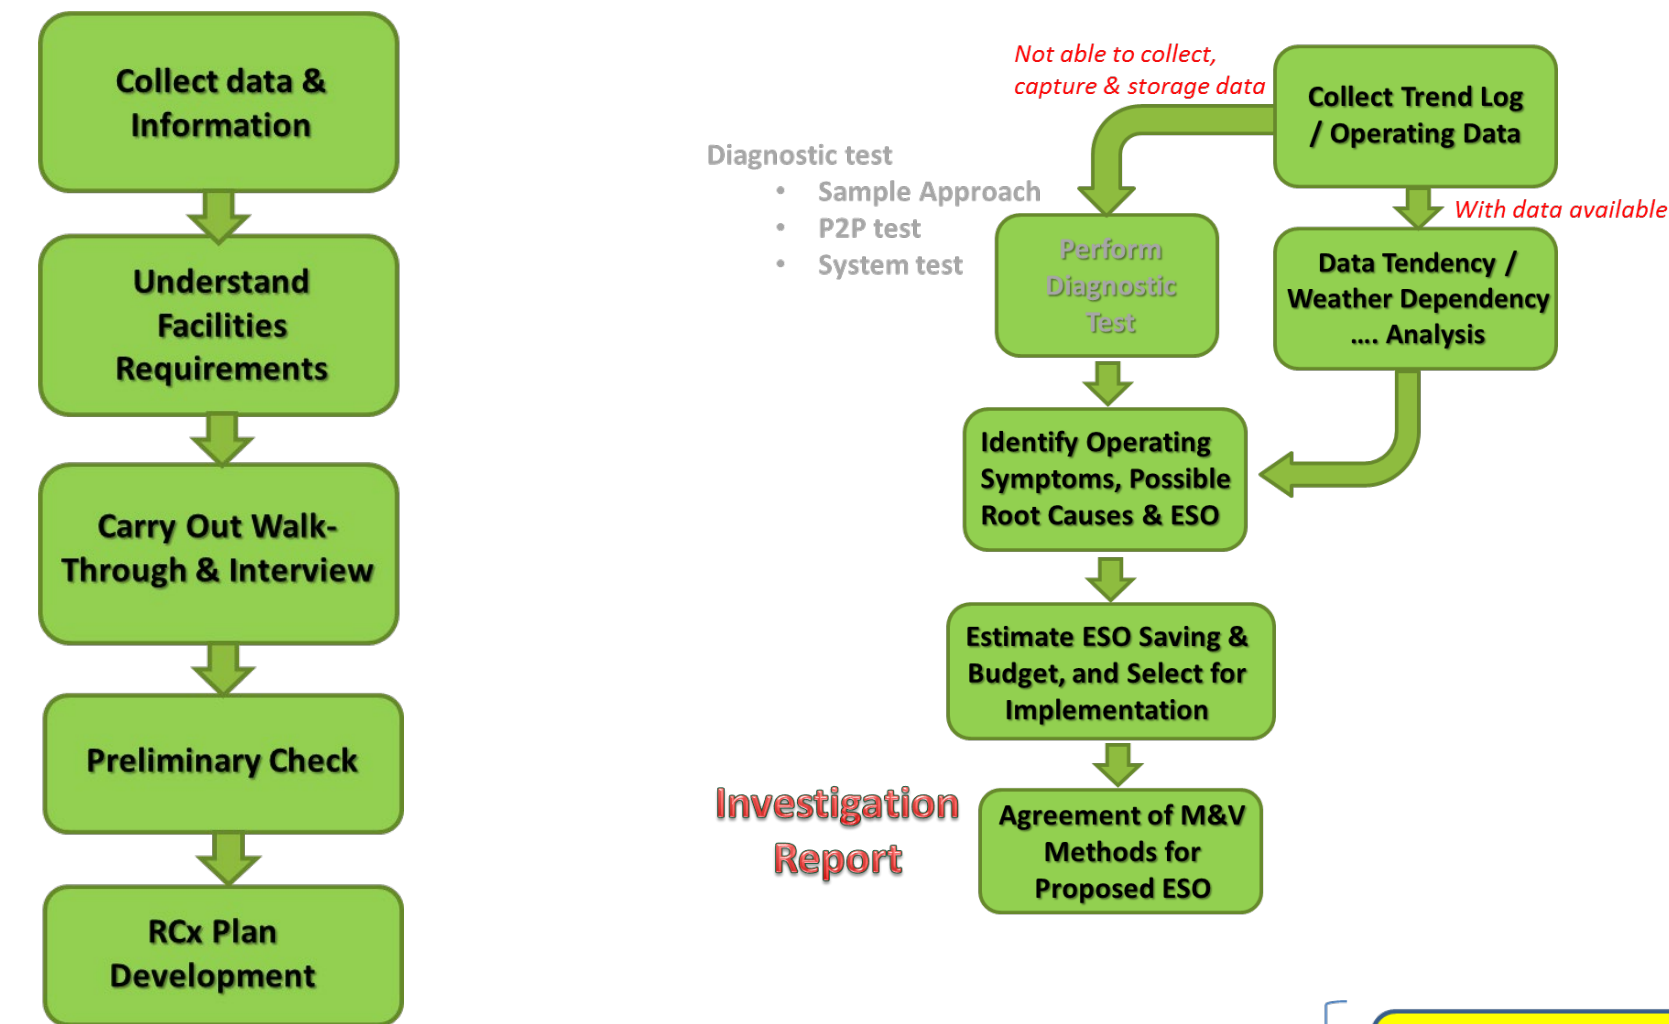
Collect data & Information

Understand Facilities Requirements

Carry Out Walk-Through & Interview

Preliminary Check

RCx Plan Development

Not able to collect, capture & storage data

Collect Trend Log / Operating Data

With data available

Diagnostic test
• Sample Approach
• P2P test
• System test

Perform Diagnostic Test

Data Tendency / Weather Dependency .... Analysis

Identify Operating Symptoms, Possible Root Causes & ESO

Estimate ESO Saving & Budget, and Select for Implementation

Investigation Report

Agreement of M&V Methods for Proposed ESO